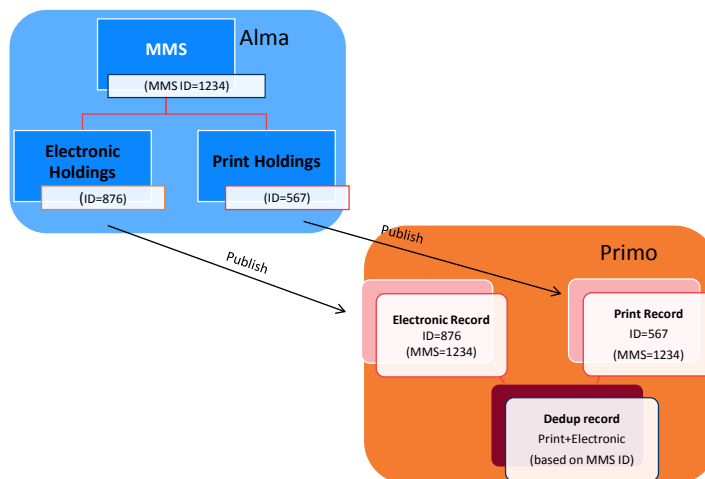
Alma

MMS
(MMS ID=1234)

Electronic Holdings
(ID=876)

Print Holdings
(ID=567)

Publish

Publish

Primo

Electronic Record
ID=876
(MMS=1234)

Print Record
ID=567
(MMS=1234)

Dedup record
Print+Electronic
(based on MMS ID)